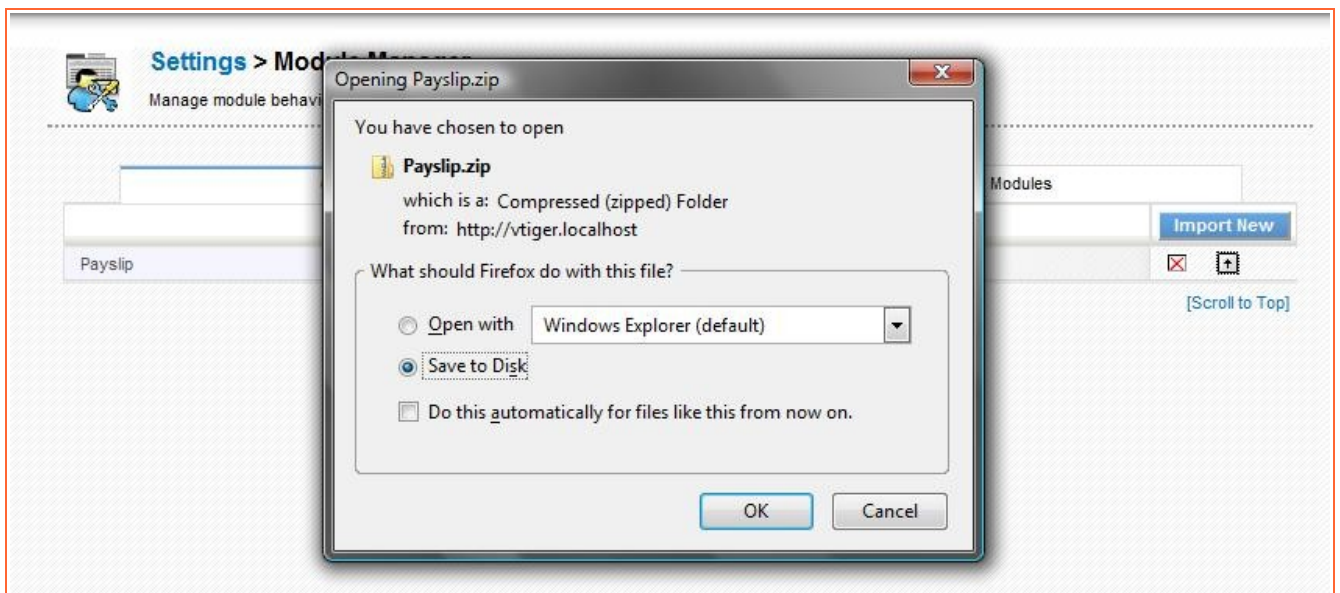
Settings > Mod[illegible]

Manage module behavi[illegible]

Opening Payslip.zip

You have chosen to open

Payslip.zip

which is a: Compressed (zipped) Folder

from: http://vtiger.localhost

What should Firefox do with this file?

Open with Windows Explorer (default)

Save to Disk

Do this automatically for files like this from now on.

OK Cancel

Modules

Import New

Payslip

[Scroll to Top]